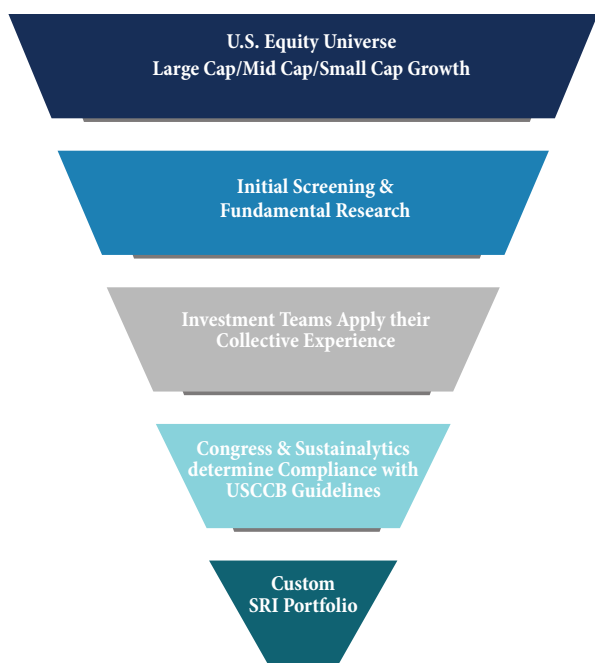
U.S. Equity Universe
Large Cap/Mid Cap/Small Cap Growth

Initial Screening & Fundamental Research

Investment Teams Apply their Collective Experience

Congress & Sustainalytics determine Compliance with USCCB Guidelines

Custom SRI Portfolio